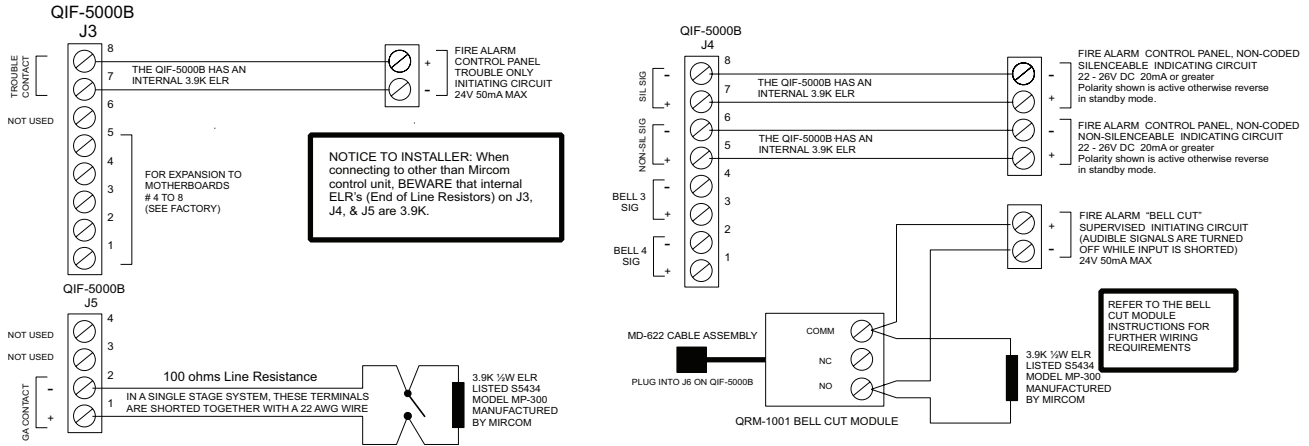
QIF-5000B
J3

TROUBLE CONTACT

8
7
6
5
4
3
2
1

THE QIF-5000B HAS AN INTERNAL 3.9K ELR

+
-

FIRE ALARM CONTROL PANEL TROUBLE ONLY INITIATING CIRCUIT 24V 50mA MAX

NOT USED

FOR EXPANSION TO MOTHERBOARDS # 4 TO 8 (SEE FACTORY)

NOTICE TO INSTALLER: When connecting to other than Mircom control unit, BEWARE that internal ELR's (End of Line Resistors) on J3, J4, & J5 are 3.9K.

QIF-5000B
J5

NOT USED
NOT USED

4
3
2
1

GA CONTACT
-
+

100 ohms Line Resistance

IN A SINGLE STAGE SYSTEM, THESE TERMINALS ARE SHORTED TOGETHER WITH A 22 AWG WIRE

3.9K ½W ELR LISTED S5434 MODEL MP-300 MANUFACTURED BY MIRCOM

QIF-5000B
J4

SIL SIG
-
+

NON-SIL SIG
-
+

BELL 3 SIG
-
+

BELL 4 SIG
-
+

8
7
6
5
4
3
2
1

THE QIF-5000B HAS AN INTERNAL 3.9K ELR

THE QIF-5000B HAS AN INTERNAL 3.9K ELR

-
+

FIRE ALARM CONTROL PANEL, NON-CODED SILENCEABLE INDICATING CIRCUIT 22 - 26V DC 20mA or greater Polarity shown is active otherwise reverse in standby mode.

-
+

FIRE ALARM CONTROL PANEL, NON-CODED NON-SILENCEABLE INDICATING CIRCUIT 22 - 26V DC 20mA or greater Polarity shown is active otherwise reverse in standby mode.

+
-

FIRE ALARM "BELL CUT" SUPERVISED INITIATING CIRCUIT (AUDIBLE SIGNALS ARE TURNED OFF WHILE INPUT IS SHORTED) 24V 50mA MAX

REFER TO THE BELL CUT MODULE INSTRUCTIONS FOR FURTHER WIRING REQUIREMENTS

MD-622 CABLE ASSEMBLY

PLUG INTO J6 ON QIF-5000B

COMM
NC
NO

QRM-1001 BELL CUT MODULE

3.9K ½W ELR LISTED S5434 MODEL MP-300 MANUFACTURED BY MIRCOM